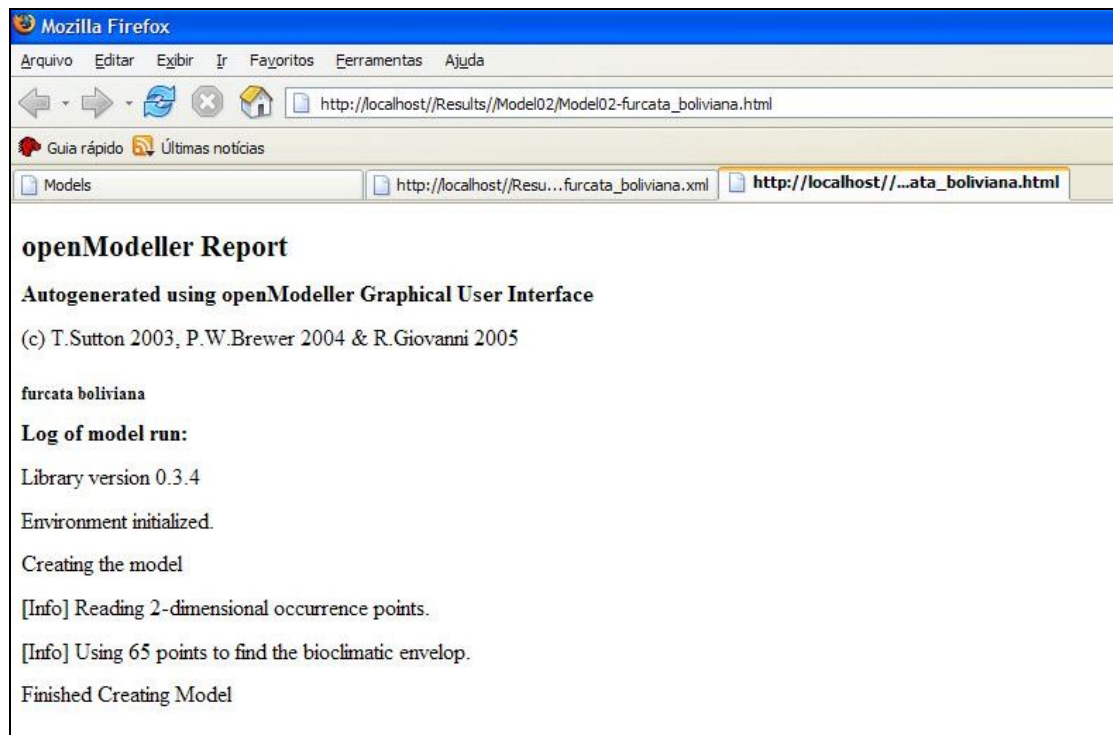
Mozilla Firefox

Arquivo Editar Exibir Ir Favoritos Ferramentas Ajuda

http://localhost//Results//Model02/Model02-furcata_boliviana.html

Guia rápido Últimas notícias

Models | http://localhost//Resu...furcata_boliviana.xml | http://localhost//...ata_boliviana.html

openModeller Report

Autogenerated using openModeller Graphical User Interface

(c) T.Sutton 2003, P.W.Brewer 2004 & R.Giovanni 2005

furcata boliviana

Log of model run:

Library version 0.3.4

Environment initialized.

Creating the model

[Info] Reading 2-dimensional occurrence points.

[Info] Using 65 points to find the bioclimatic envelop.

Finished Creating Model